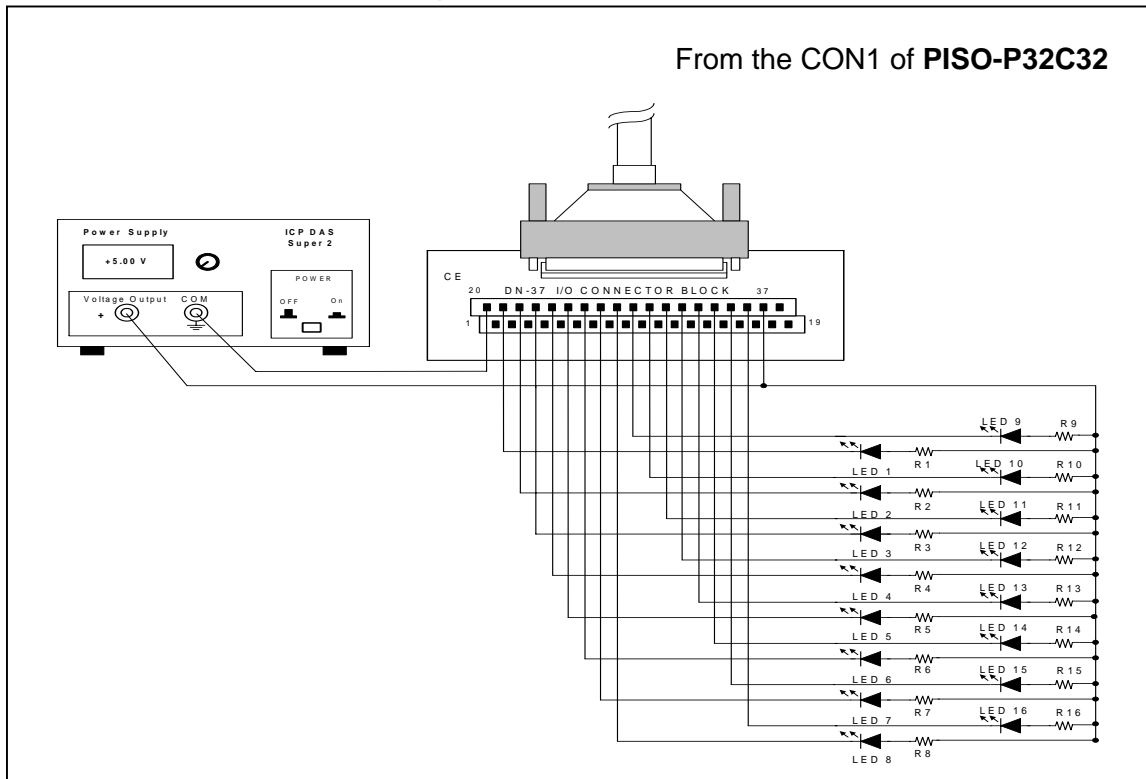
From the CON1 of **PISO-P32C32**

Power Supply

ICP DAS
Super 2

+5.00 V

POWER

OFF

On

Voltage Output

COM

+

CE

20

DN-37 I/O CONNECTOR BLOCK

37

1

19

LED 9

R 9

LED 1

R 1

LED 10

R 10

LED 2

R 2

LED 11

R 11

LED 3

R 3

LED 12

R 12

LED 4

R 4

LED 13

R 13

LED 5

R 5

LED 14

R 14

LED 6

R 6

LED 15

R 15

LED 7

R 7

LED 16

R 16

LED 8

R 8